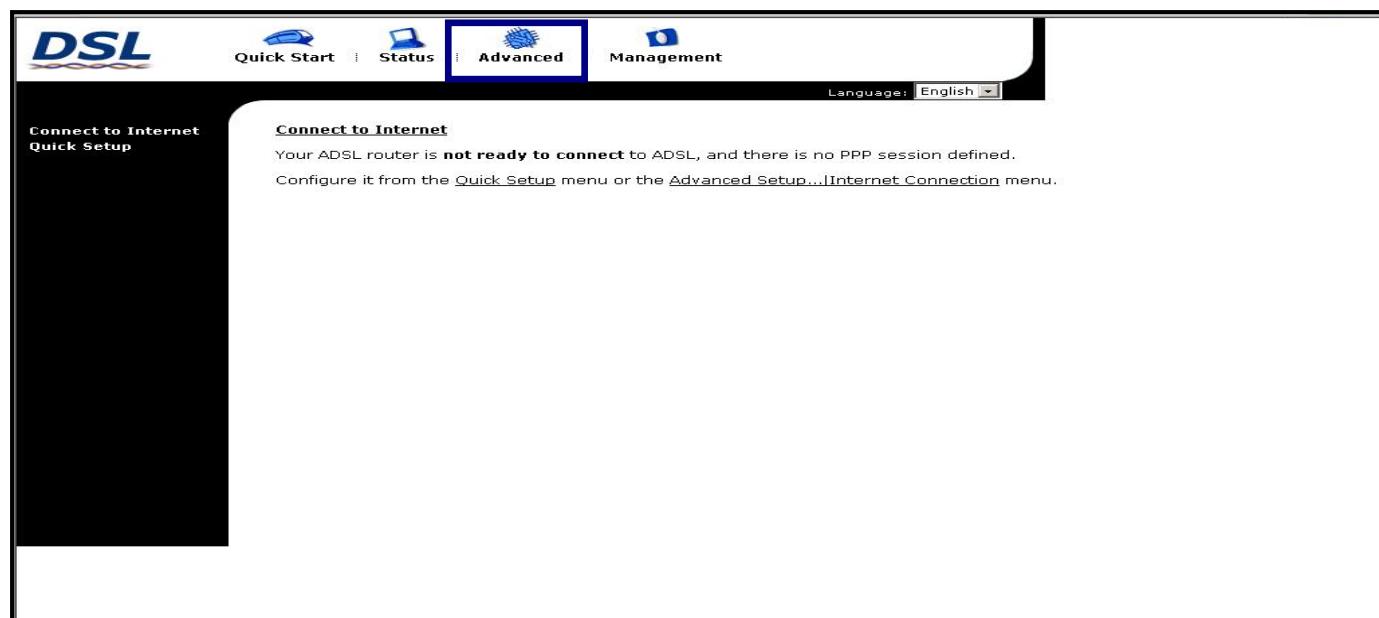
DSL

Quick Start | Status | Advanced Management

Language: English

Connect to Internet
Quick Setup

Connect to Internet

Your ADSL router is **not ready to connect** to ADSL, and there is no PPP session defined.

Configure it from the Quick Setup menu or the Advanced Setup...|Internet Connection menu.